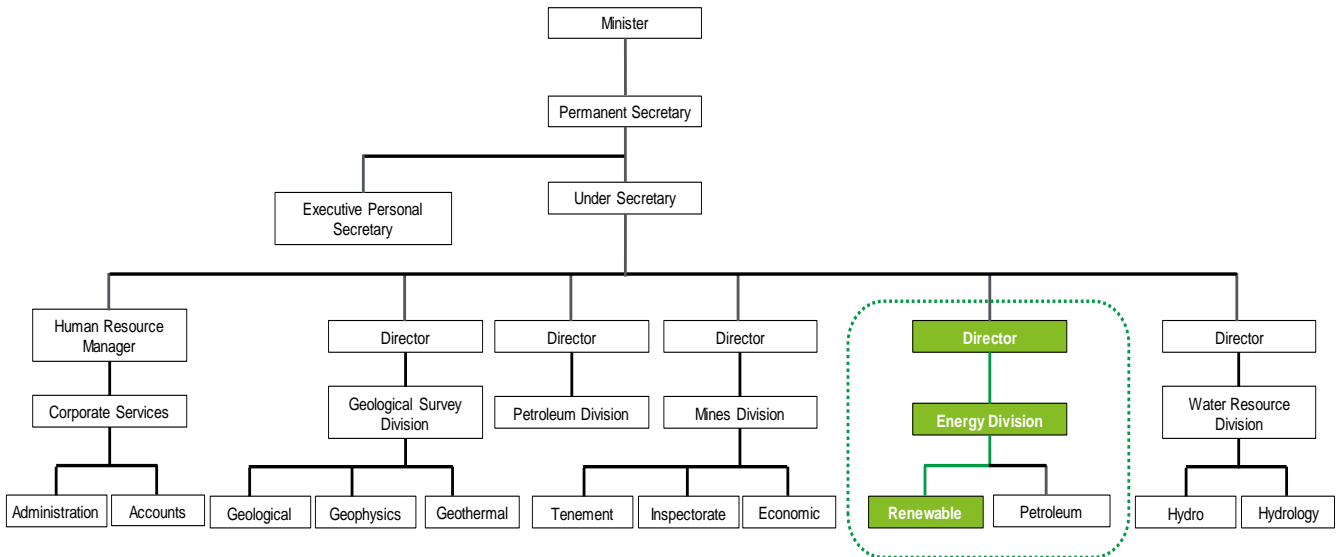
Minister

Permanent Secretary

Executive Personal Secretary

Under Secretary

Human Resource Manager

Corporate Services

Administration

Accounts

Director

Geological Survey Division

Geological

Geophysics

Geothermal

Director

Petroleum Division

Director

Mines Division

Tenement

Inspectorate

Economic

Director

Energy Division

Renewable

Petroleum

Director

Water Resource Division

Hydro

Hydrology